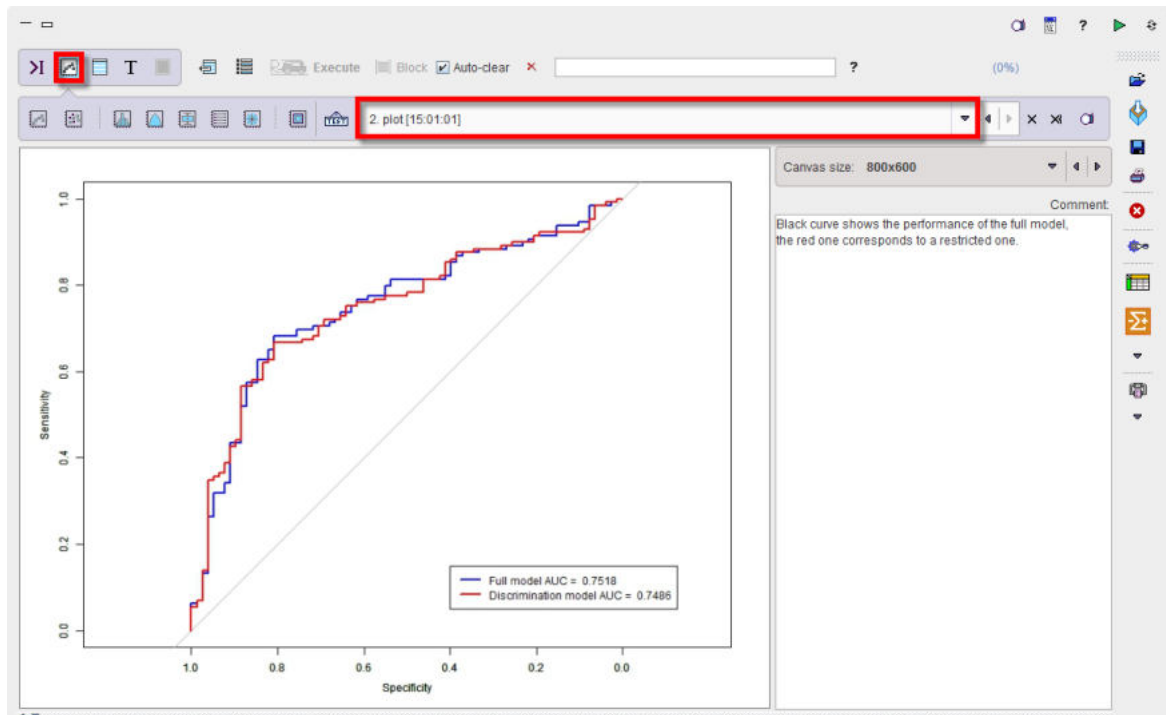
Execute Block Auto-clear ?

(0%)

2. plot [15:01:01]

Canvas size: 800x600

Comment:

Black curve shows the performance of the full model, the red one corresponds to a restricted one.

Sensitivity

1.0
0.8
0.6
0.4
0.2
0.0

1.0 0.8 0.6 0.4 0.2 0.0

Specificity

Full model AUC = 0.7518
Discrimination model AUC = 0.7486